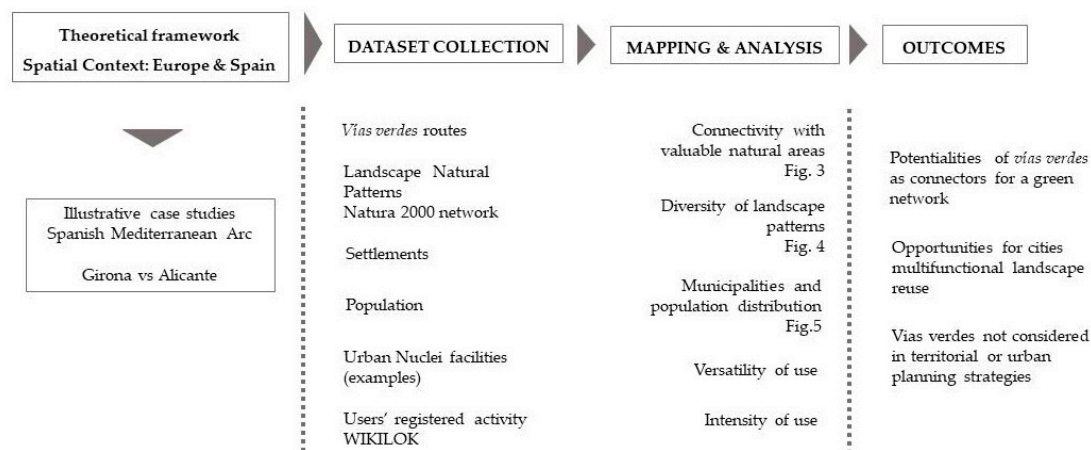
Theoretical framework
Spatial Context: Europe & Spain

DATASET COLLECTION

MAPPING & ANALYSIS

OUTCOMES

Illustrative case studies
Spanish Mediterranean Arc

Girona vs Alicante

*Vías verdes* routes

Landscape Natural Patterns
Natura 2000 network

Settlements

Population

Urban Nuclei facilities (examples)

Users' registered activity
WIKILOK

Connectivity with valuable natural areas
Fig. 3

Diversity of landscape patterns
Fig. 4

Municipalities and population distribution
Fig.5

Versatility of use

Intensity of use

Potentialities of *vías verdes* as connectors for a green network

Opportunities for cities multifunctional landscape reuse

Vias verdes not considered in territorial or urban planning strategies